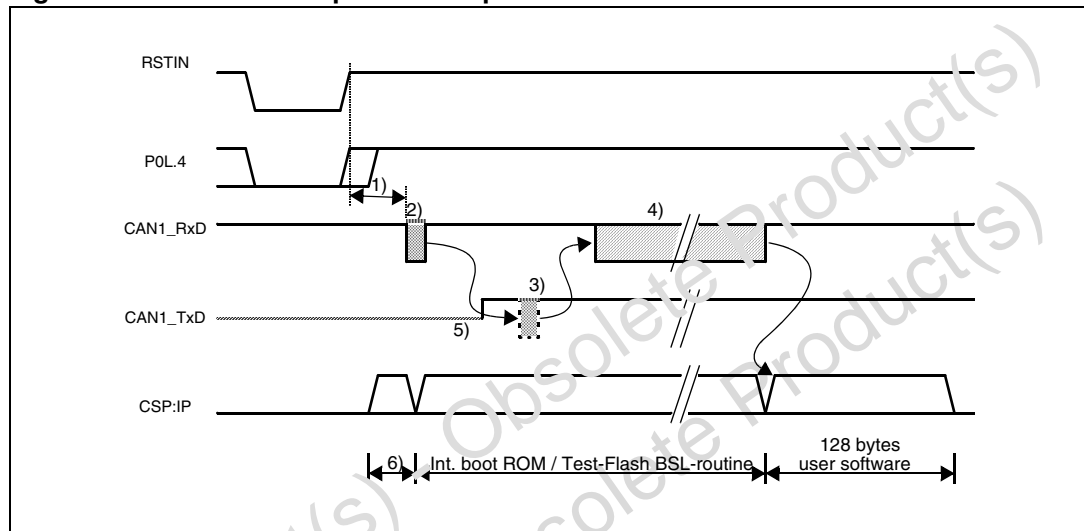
RSTIN

P0L.4

1)

2)

4)

CAN1_RxD

3)

CAN1_TxD

5)

CSP:IP

6)

Int. boot ROM / Test-Flash BSL-routine

128 bytes user software

Obsolete Product(s)

Obsolete Product(s)

Obsolete Product(s)

Obsolete Product(s)